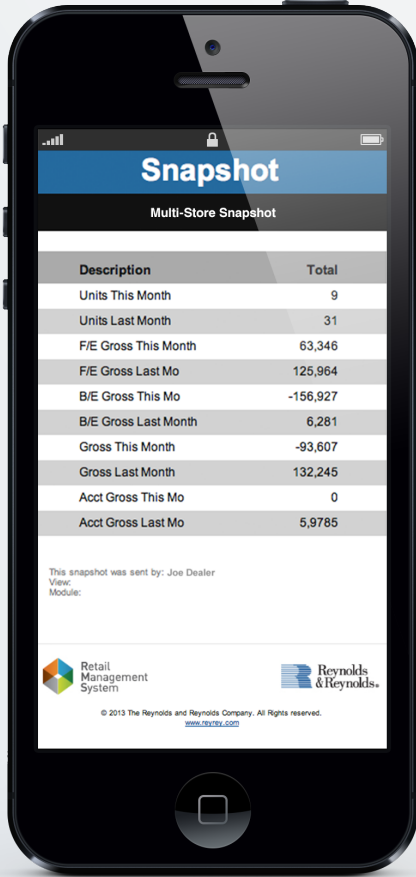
Snapshot

Multi-Store Snapshot

| Description | Total |
|---|---|
| Units This Month | 9 |
| Units Last Month | 31 |
| F/E Gross This Month | 63,346 |
| F/E Gross Last Mo | 125,964 |
| B/E Gross This Mo | -156,927 |
| B/E Gross Last Month | 6,281 |
| Gross This Month | -93,607 |
| Gross Last Month | 132,245 |
| Acct Gross This Mo | 0 |
| Acct Gross Last Mo | 5,9785 |

This snapshot was sent by: Joe Dealer
View:
Module:

Retail Management System

Reynolds & Reynolds.

© 2013 The Reynolds and Reynolds Company. All Rights reserved.
www.reyrey.com